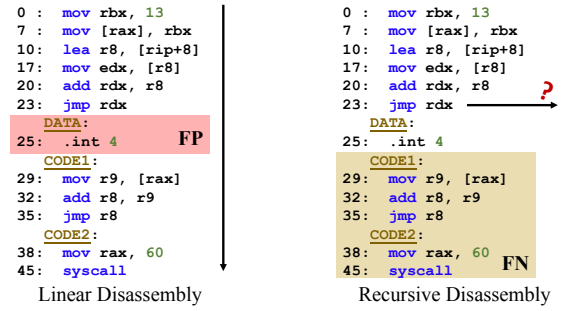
0 : mov rbx, 13
7 : mov [rax], rbx
10: lea r8, [rip+8]
17: mov edx, [r8]
20: add rdx, r8
23: jmp rdx
DATA:
25: .int 4
FP
CODE1:
29: mov r9, [rax]
32: add r8, r9
35: jmp r8
CODE2:
38: mov rax, 60
45: syscall

Linear Disassembly

0 : mov rbx, 13
7 : mov [rax], rbx
10: lea r8, [rip+8]
17: mov edx, [r8]
20: add rdx, r8
23: jmp rdx
?
DATA:
25: .int 4
CODE1:
29: mov r9, [rax]
32: add r8, r9
35: jmp r8
CODE2:
38: mov rax, 60
45: syscall
FN

Recursive Disassembly